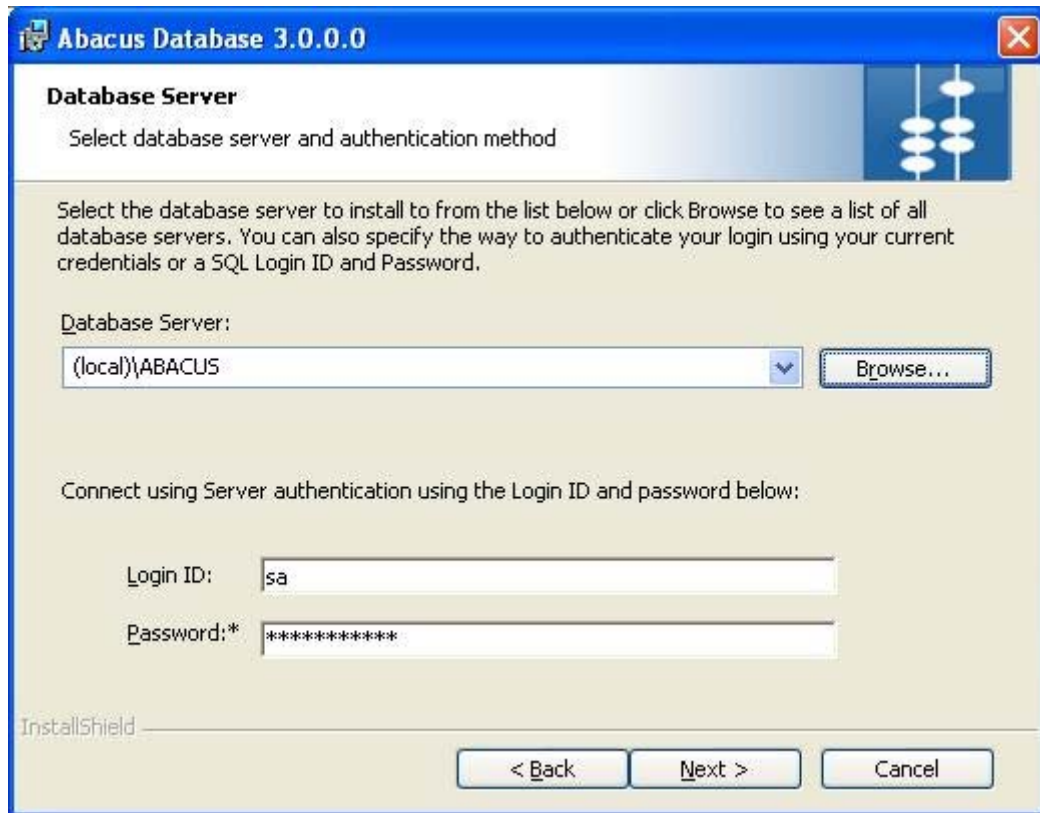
Abacus Database 3.0.0.0

Database Server

Select database server and authentication method

Select the database server to install to from the list below or click Browse to see a list of all database servers. You can also specify the way to authenticate your login using your current credentials or a SQL Login ID and Password.

Database Server:

(local)\ABACUS

Browse...

Connect using Server authentication using the Login ID and password below:

Login ID: sa

Password:* ***********

InstallShield

< Back

Next >

Cancel